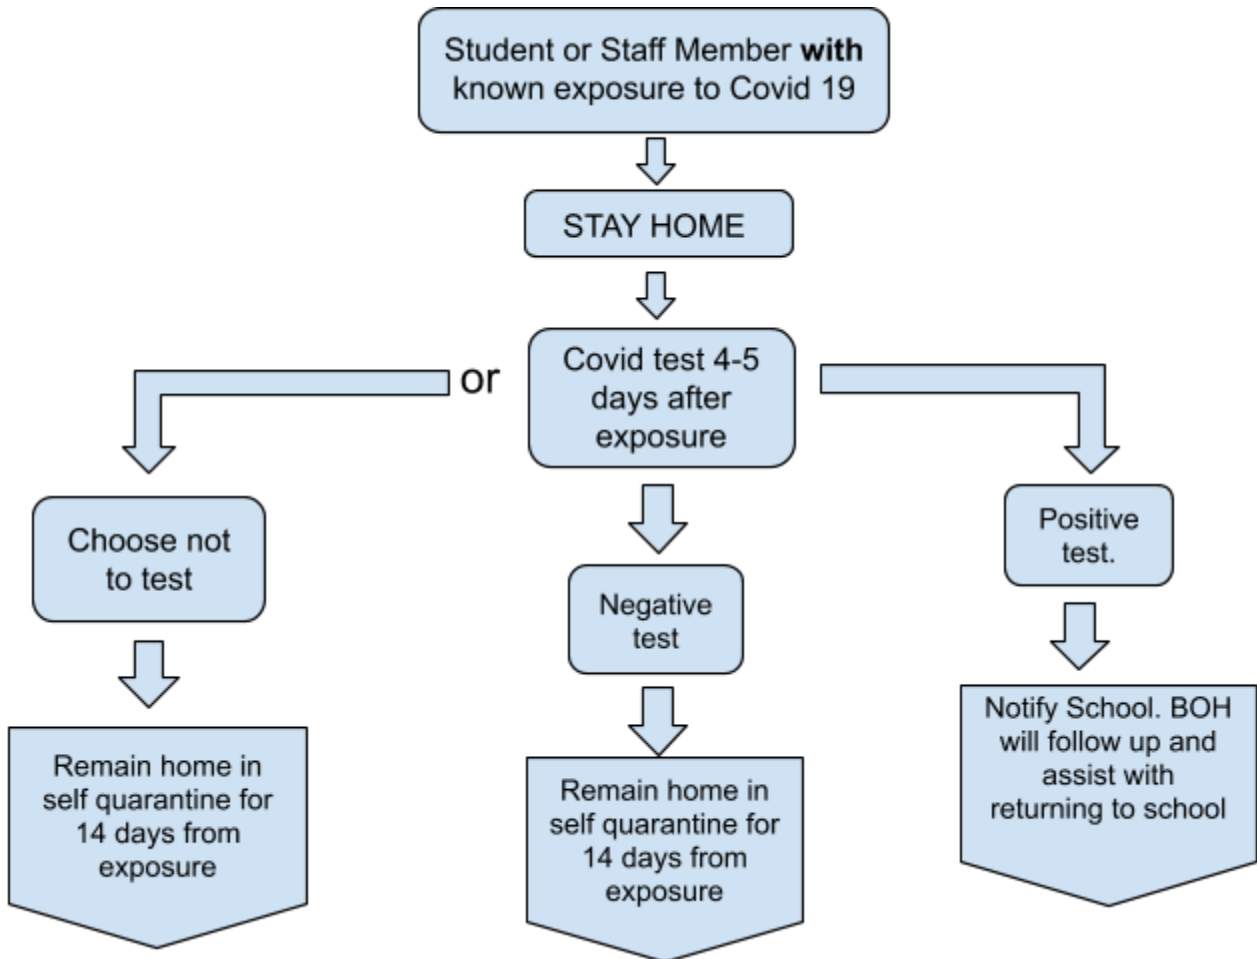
Student or Staff Member **with** known exposure to Covid 19

STAY HOME

Covid test 4-5 days after exposure

or

Choose not to test

Remain home in self quarantine for 14 days from exposure

Negative test

Remain home in self quarantine for 14 days from exposure

Positive test.

Notify School. BOH will follow up and assist with returning to school